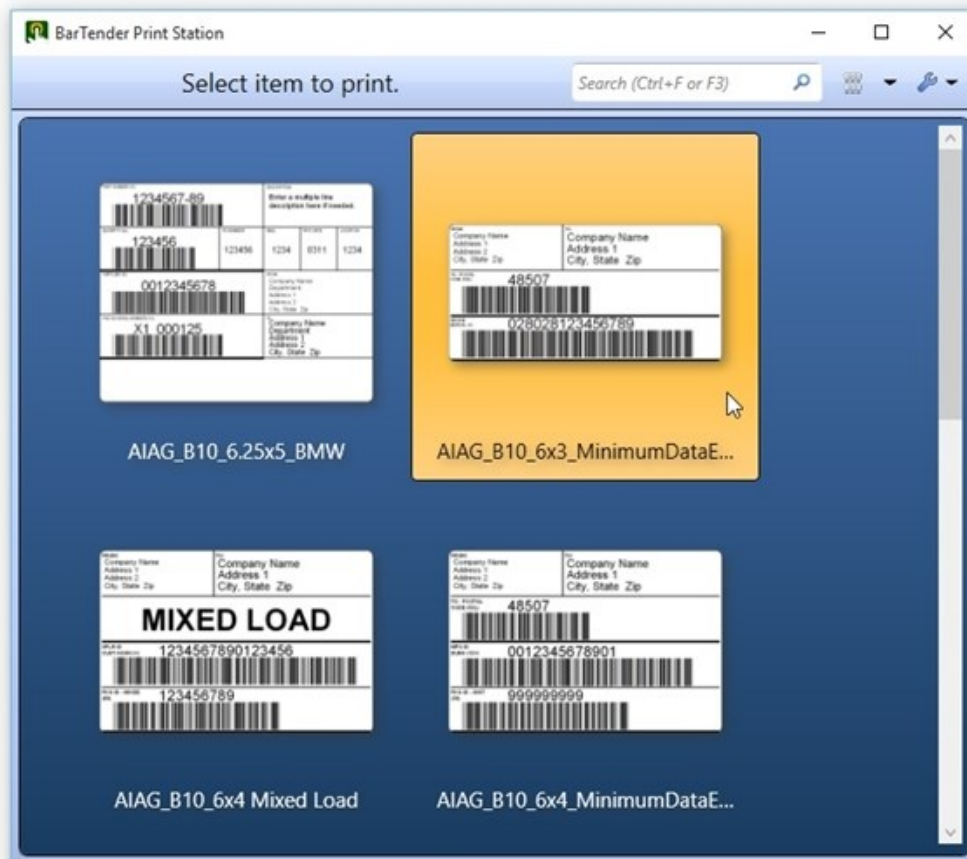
BarTender Print Station

Select item to print.

Search (Ctrl+F or F3)

1234567-89
Enter a multiple line description here if needed.
123456
123456 1234 0311 1234
0012345678
Company Name
Department
Address 1
Address 2
City, State Zip
X1 000125
Company Name
Address 1
Address 2
City, State Zip

AIAG_B10_6.25x5_BMW

Company Name
Address 1
Address 2
City, State Zip
Company Name
Address 1
City, State Zip
48507
028028123456789

AIAG_B10_6x3_MinimumDataE...

Company Name
Address 1
Address 2
City, State Zip
Company Name
Address 1
City, State Zip
MIXED LOAD
1234567890123456
123456789

AIAG_B10_6x4 Mixed Load

Company Name
Address 1
Address 2
City, State Zip
Company Name
Address 1
City, State Zip
48507
00123456789001
999999999

AIAG_B10_6x4_MinimumDataE...